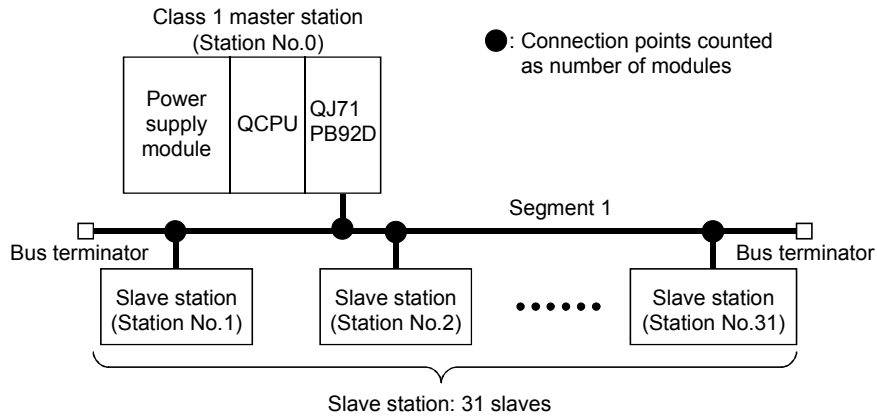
Class 1 master station
(Station No.0)

●: Connection points counted as number of modules

Power supply module

QCPU

QJ71 PB92D

Segment 1

Bus terminator

Bus terminator

Slave station (Station No.1)

Slave station (Station No.2)

••••••

Slave station (Station No.31)

Slave station: 31 slaves